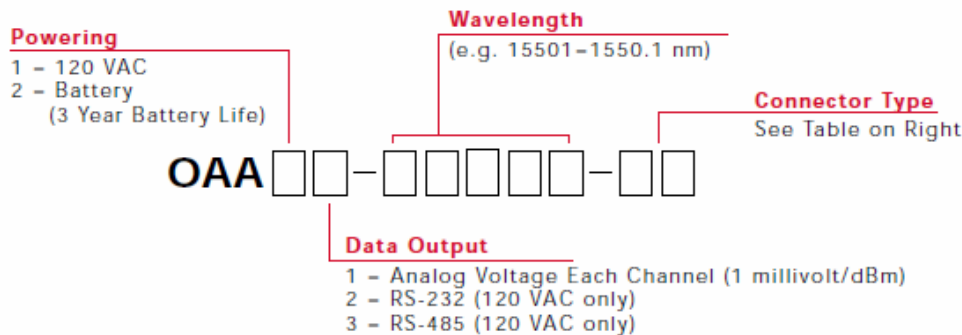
Powering
1 – 120 VAC
2 – Battery
(3 Year Battery Life)

Wavelength
(e.g. 15501=1550.1 nm)

Connector Type
See Table on Right

OAA□□–□□□□□–□□

Data Output
1 – Analog Voltage Each Channel (1 millivolt/dBm)
2 – RS-232 (120 VAC only)
3 – RS-485 (120 VAC only)